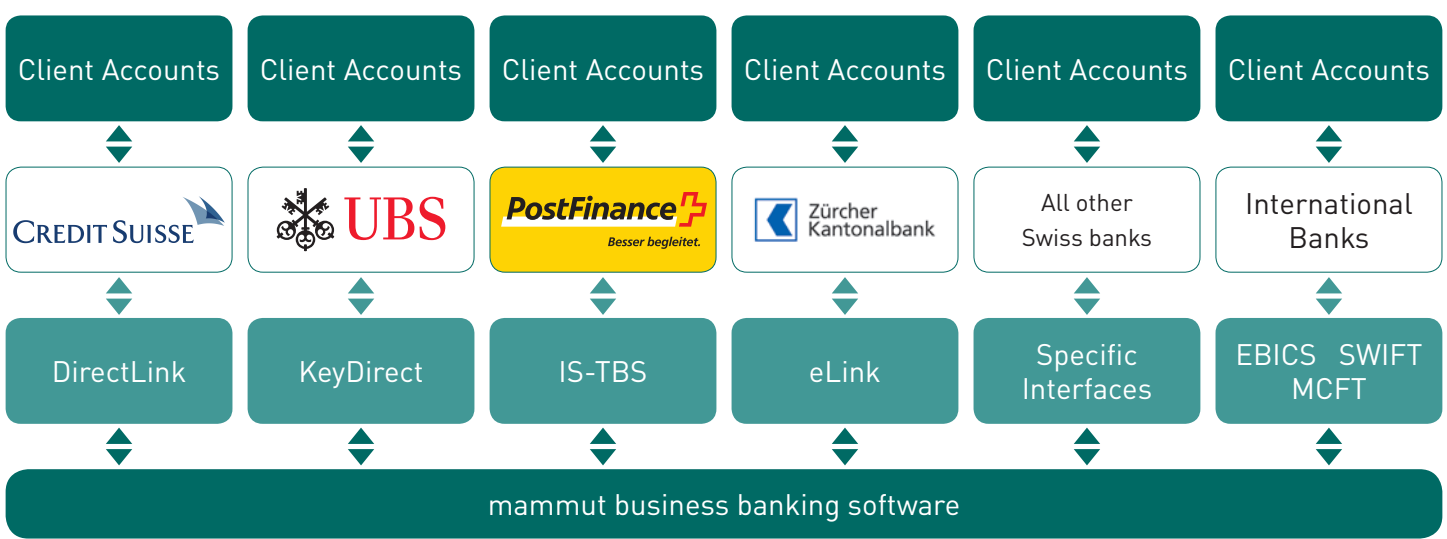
Client Accounts

Client Accounts

Client Accounts

Client Accounts

Client Accounts

Client Accounts

CREDIT SUISSE

UBS

PostFinance

Besser begleitet.

Zürcher Kantonalbank

All other Swiss banks

International Banks

DirectLink

KeyDirect

IS-TBS

eLink

Specific Interfaces

EBICS SWIFT MCFT

mammut business banking software